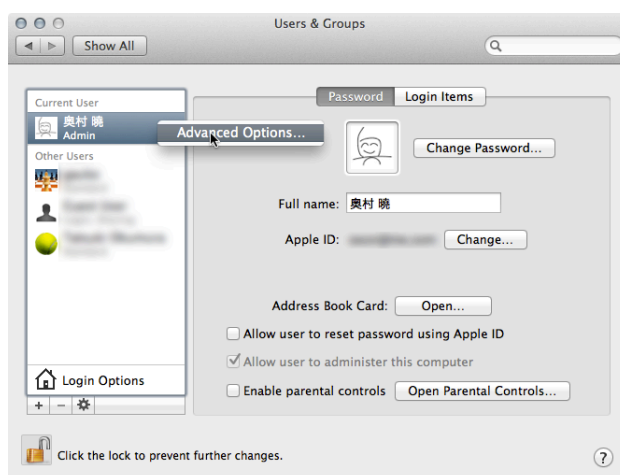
Users & Groups

Show All

Current User
奥村 暁
Admin

Advanced Options...

Other Users
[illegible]
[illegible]
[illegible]

Login Options

+ −

Password Login Items

Change Password...

Full name: 奥村 暁

Apple ID: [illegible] Change...

Address Book Card: Open...

Allow user to reset password using Apple ID

Allow user to administer this computer

Enable parental controls Open Parental Controls...

Click the lock to prevent further changes.

?